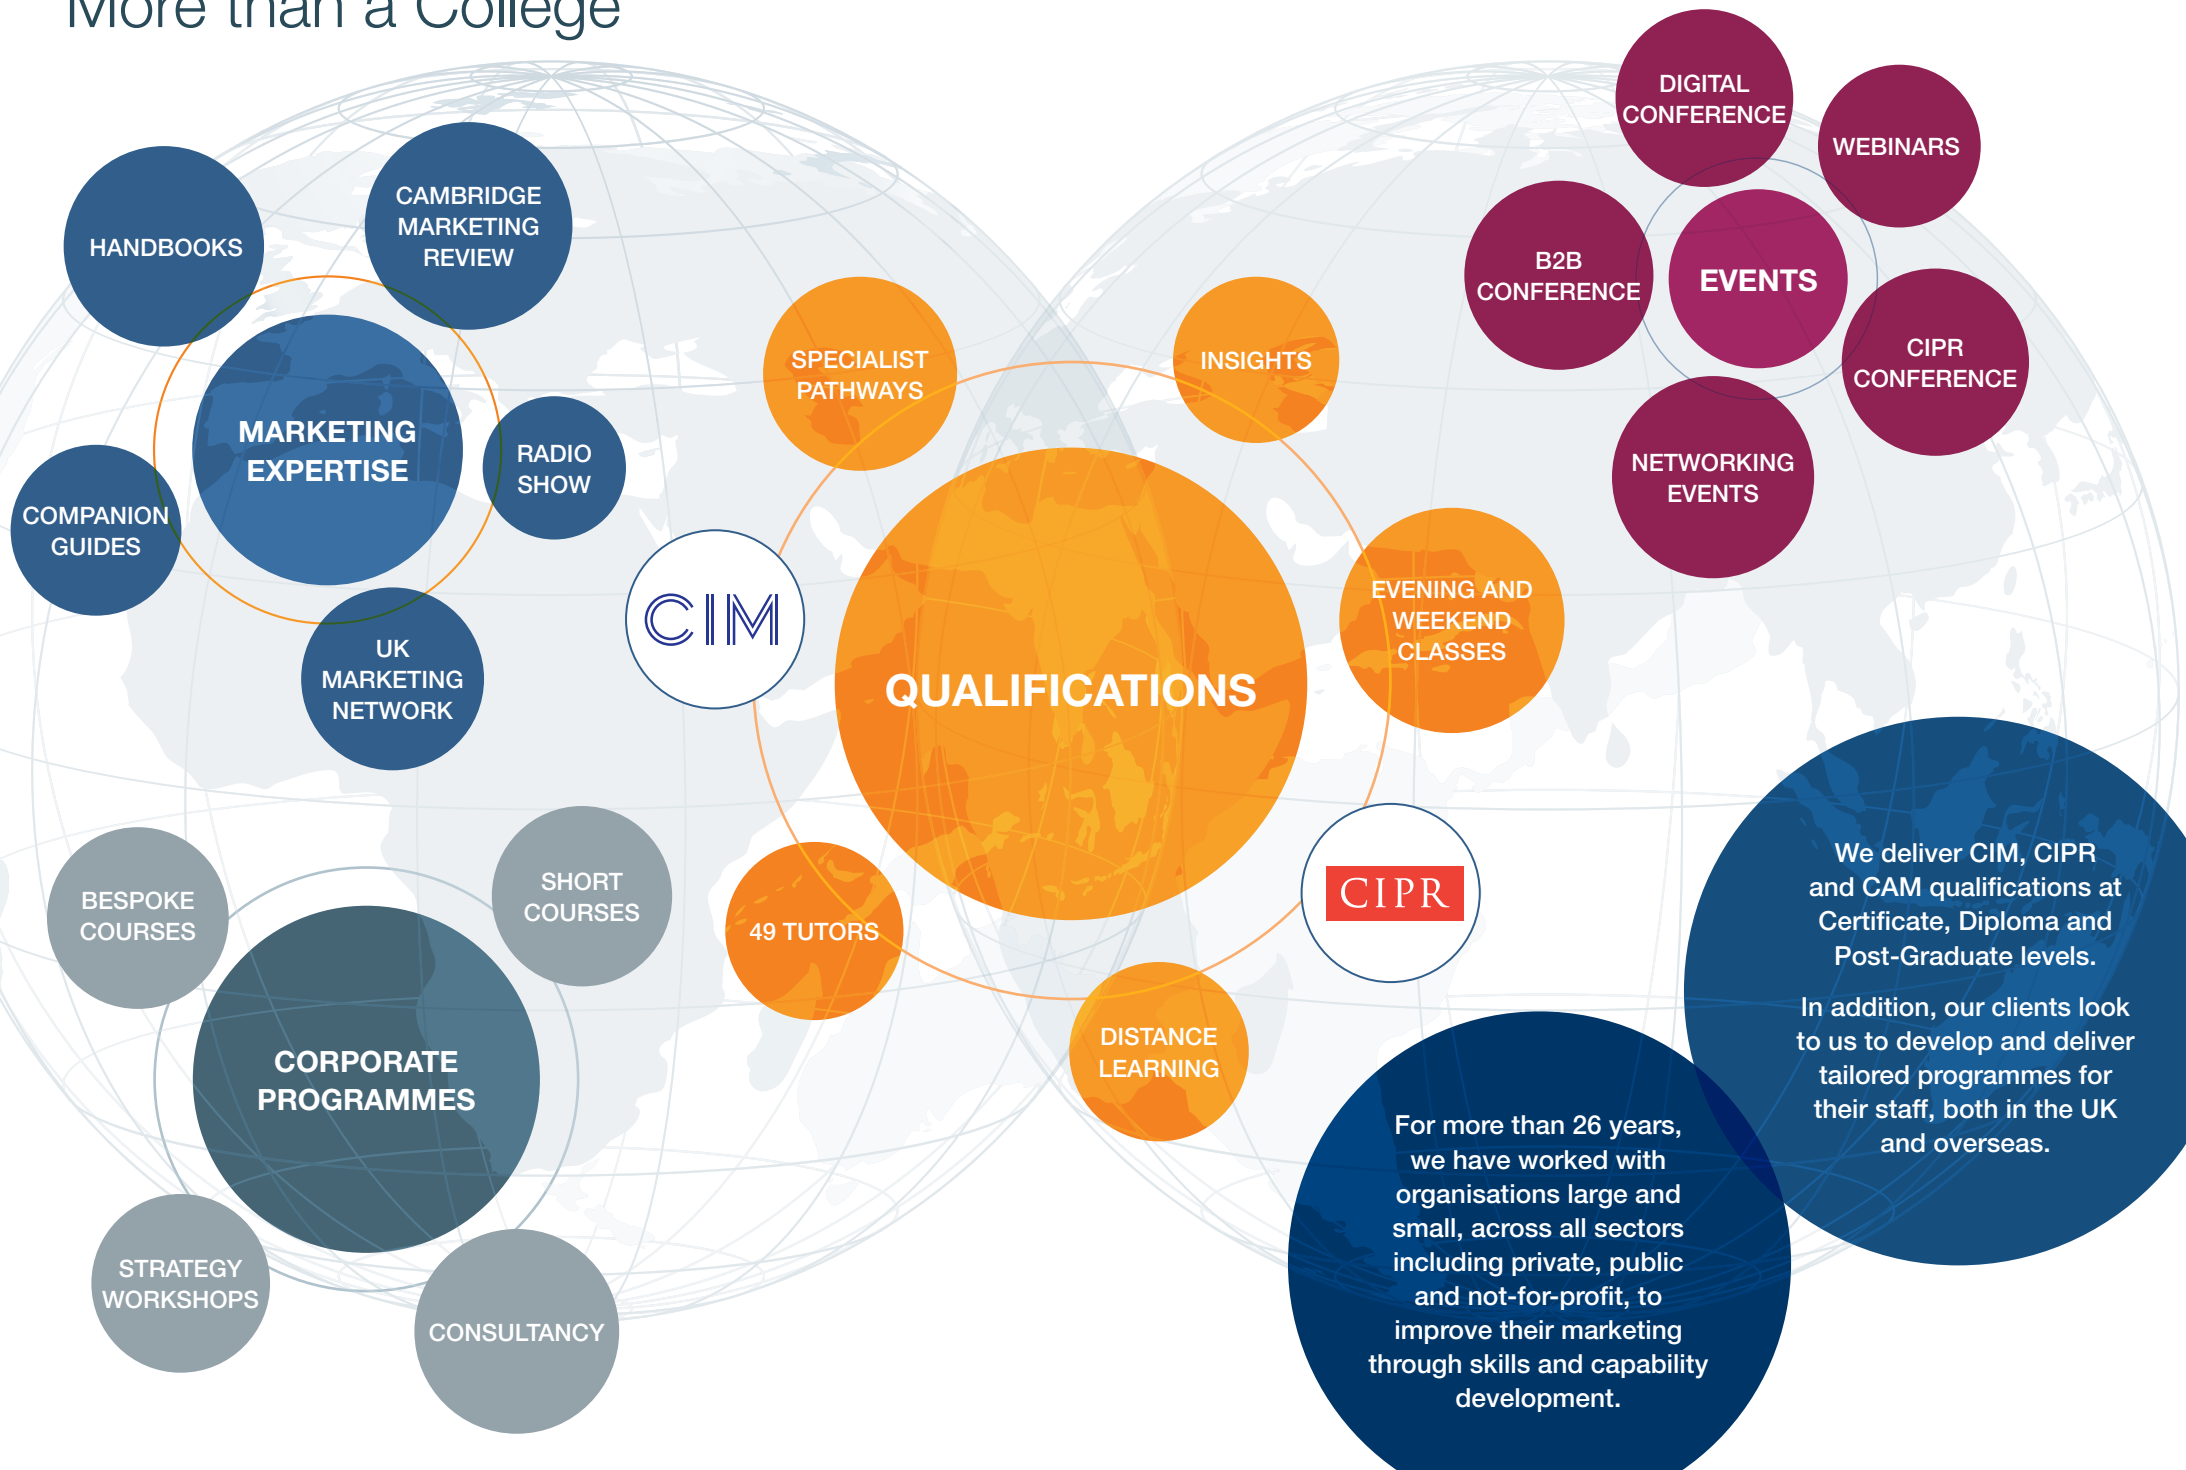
More than a College

HANDBOOKS

CAMBRIDGE MARKETING REVIEW

MARKETING EXPERTISE

RADIO SHOW

COMPANION GUIDES

UK MARKETING NETWORK

CIM

SPECIALIST PATHWAYS

INSIGHTS

QUALIFICATIONS

EVENING AND WEEKEND CLASSES

49 TUTORS

DISTANCE LEARNING

CIPR

DIGITAL CONFERENCE

WEBINARS

B2B CONFERENCE

EVENTS

CIPR CONFERENCE

NETWORKING EVENTS

BESPOKE COURSES

SHORT COURSES

CORPORATE PROGRAMMES

STRATEGY WORKSHOPS

CONSULTANCY

We deliver CIM, CIPR and CAM qualifications at Certificate, Diploma and Post-Graduate levels.

In addition, our clients look to us to develop and deliver tailored programmes for their staff, both in the UK and overseas.

For more than 26 years, we have worked with organisations large and small, across all sectors including private, public and not-for-profit, to improve their marketing through skills and capability development.